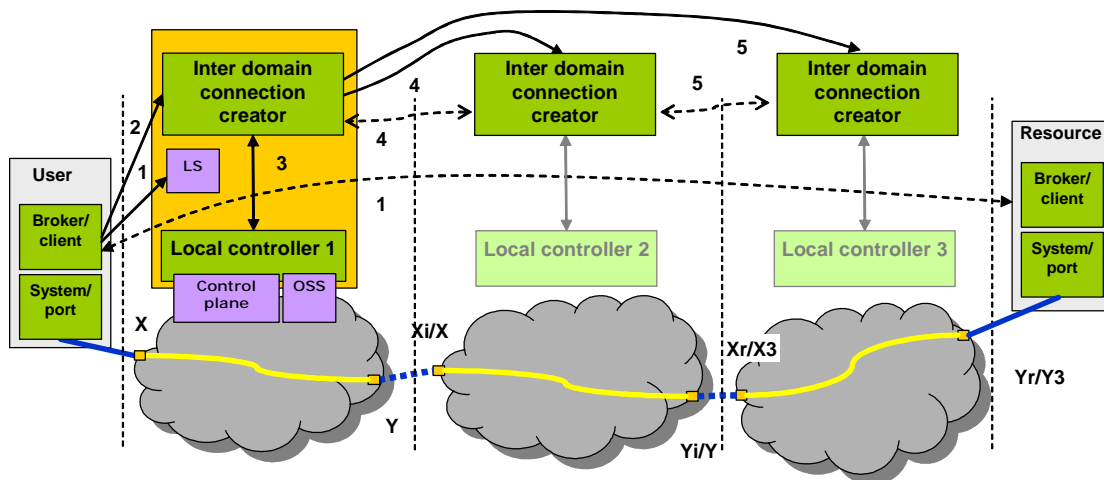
Inter domain connection creator

Inter domain connection creator

Inter domain connection creator

5

4

5

2

4

3

1

LS

User

Broker/ client

System/ port

1

Local controller 1

Local controller 2

Local controller 3

Resource

Broker/ client

System/ port

Control plane

OSS

X

Xi/X

Xr/X3

Yr/Y3

Y

Yi/Y